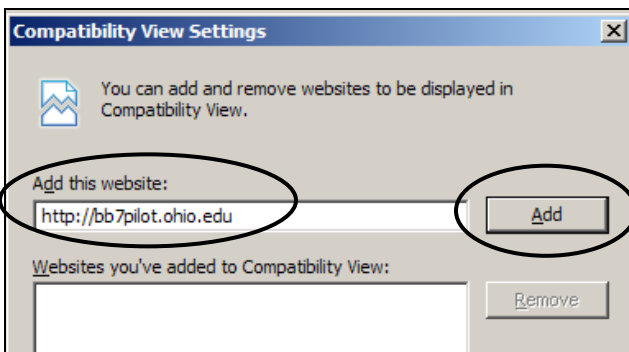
Compatibility View Settings

You can add and remove websites to be displayed in Compatibility View.

Add this website:

http://bb7pilot.ohio.edu

Add

Websites you've added to Compatibility View:

Remove